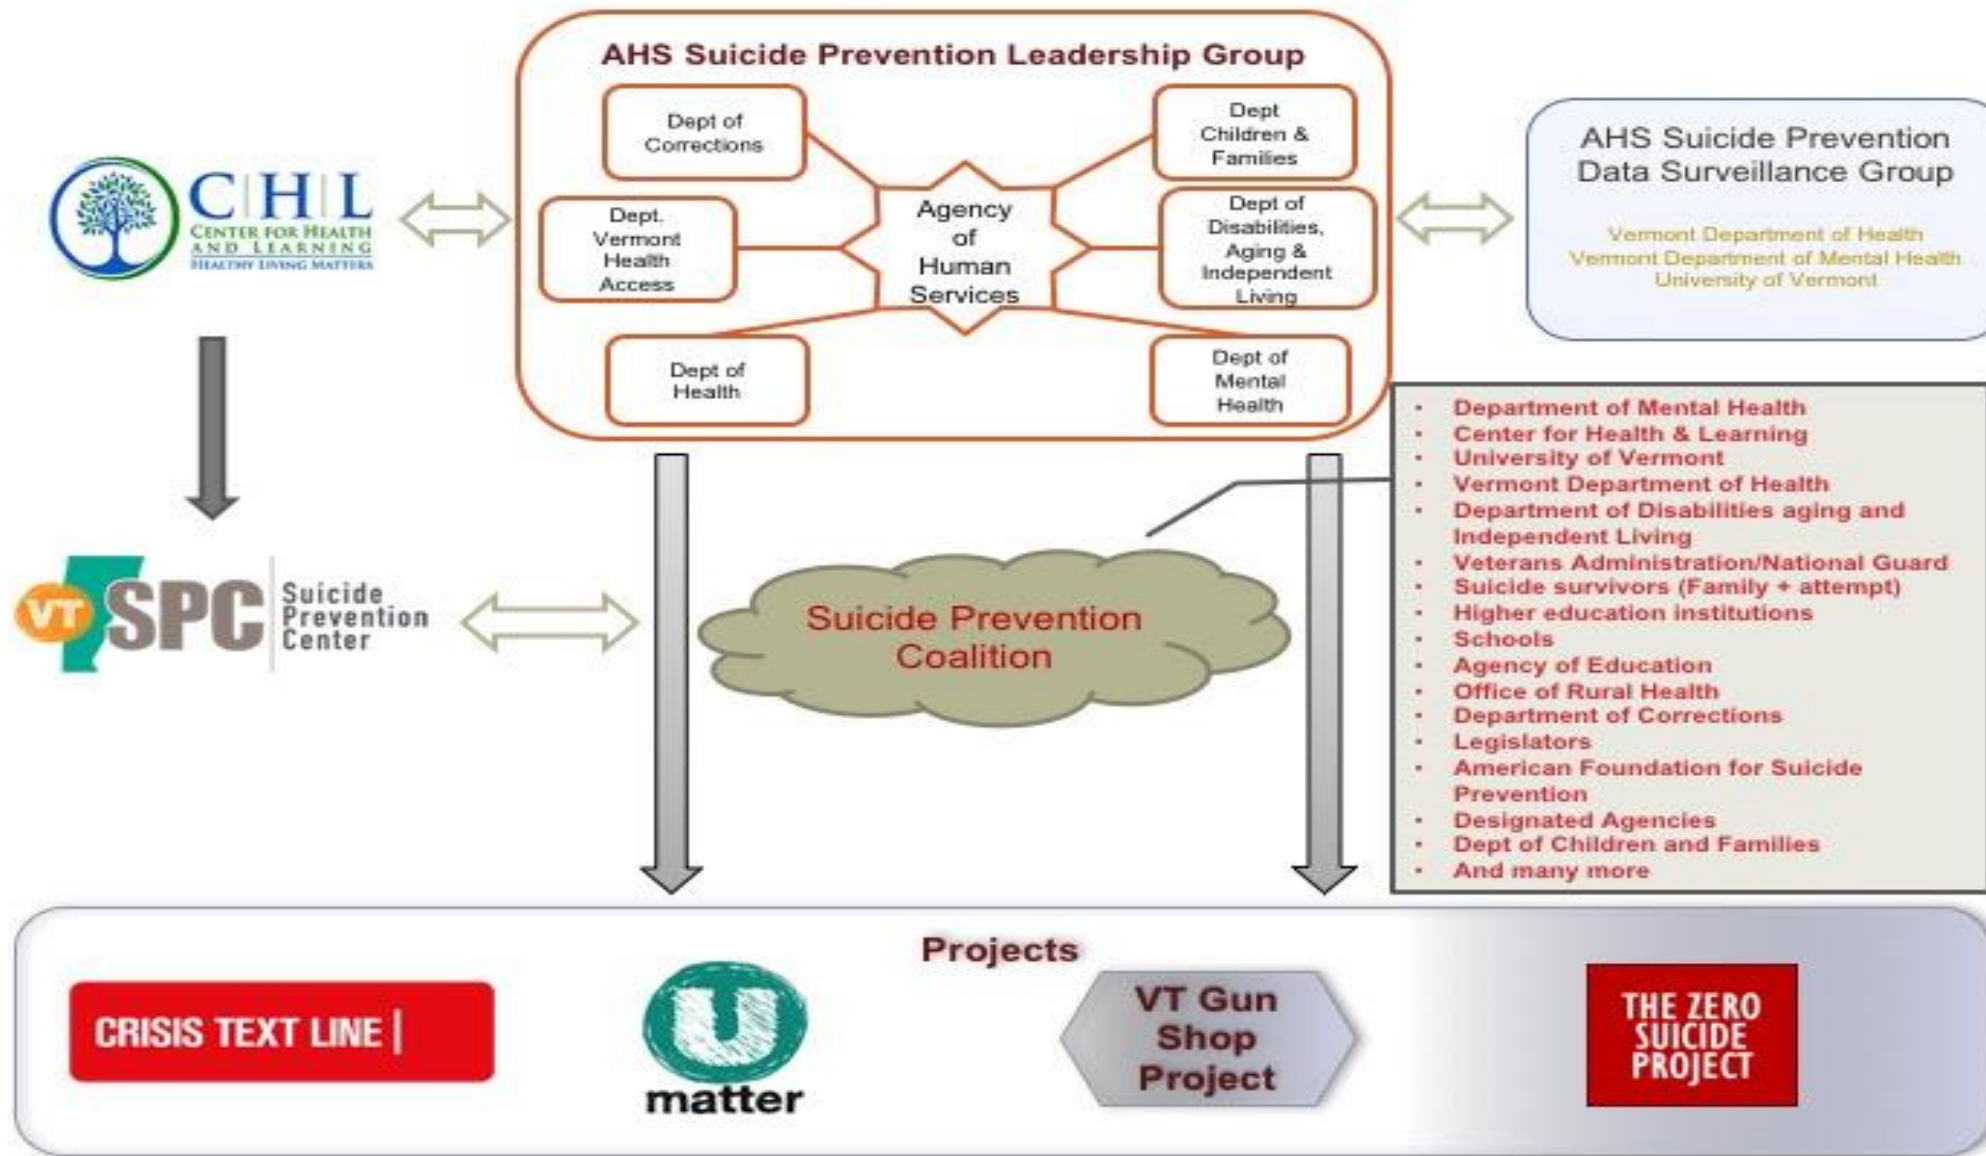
AHS Suicide Prevention Leadership Group

Dept of Corrections

Dept Children & Families

Dept. Vermont Health Access

Agency of Human Services

Dept of Disabilities, Aging & Independent Living

Dept of Health

Dept of Mental Health

CHL CENTER FOR HEALTH AND LEARNING HEALTHY LIVING MATTERS

AHS Suicide Prevention Data Surveillance Group

Vermont Department of Health
Vermont Department of Mental Health
University of Vermont

VT SPC Suicide Prevention Center

Suicide Prevention Coalition

- Department of Mental Health
- Center for Health & Learning
- University of Vermont
- Vermont Department of Health
- Department of Disabilities aging and Independent Living
- Veterans Administration/National Guard
- Suicide survivors (Family + attempt)
- Higher education institutions
- Schools
- Agency of Education
- Office of Rural Health
- Department of Corrections
- Legislators
- American Foundation for Suicide Prevention
- Designated Agencies
- Dept of Children and Families
- And many more

Projects

CRISIS TEXT LINE |

U matter

VT Gun Shop Project

THE ZERO SUICIDE PROJECT